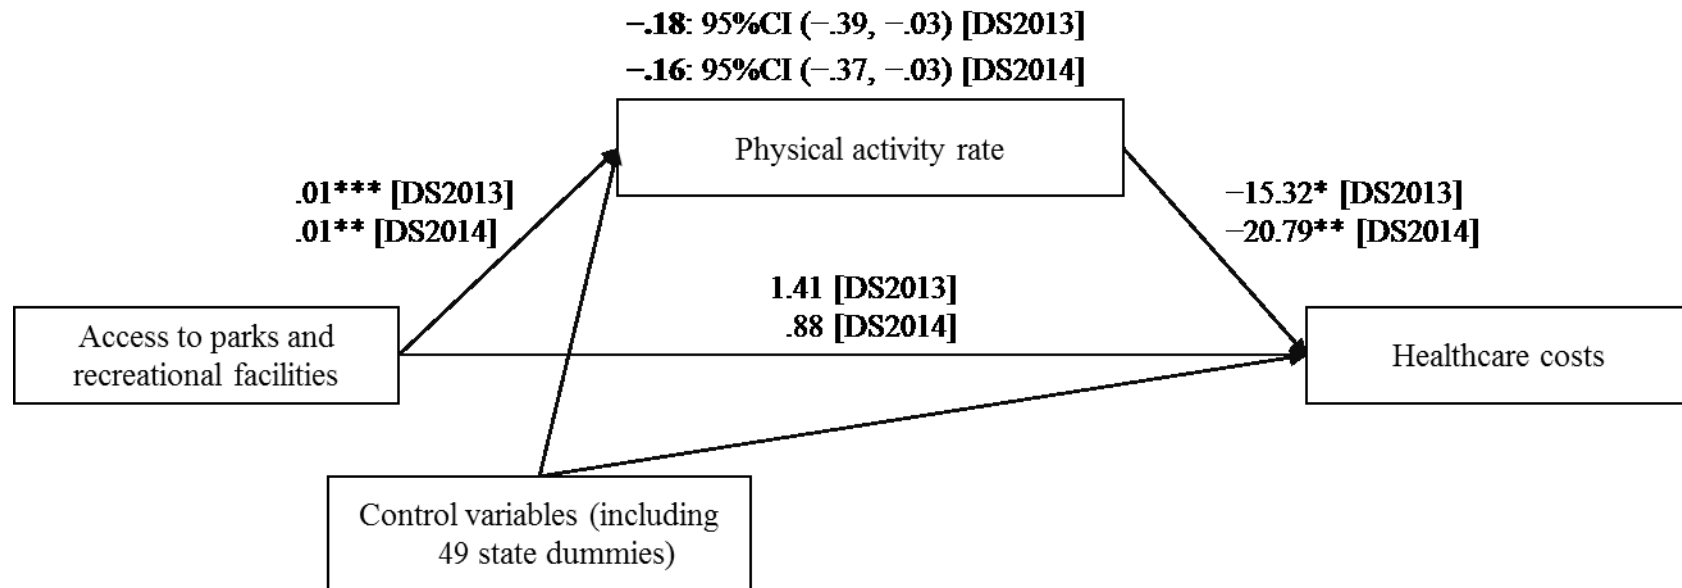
−.18: 95%CI (−.39, −.03) [DS2013]
−.16: 95%CI (−.37, −.03) [DS2014]

Physical activity rate

.01*** [DS2013]
.01** [DS2014]

−15.32* [DS2013]
−20.79** [DS2014]

1.41 [DS2013]
.88 [DS2014]

Access to parks and recreational facilities

Healthcare costs

Control variables (including 49 state dummies)